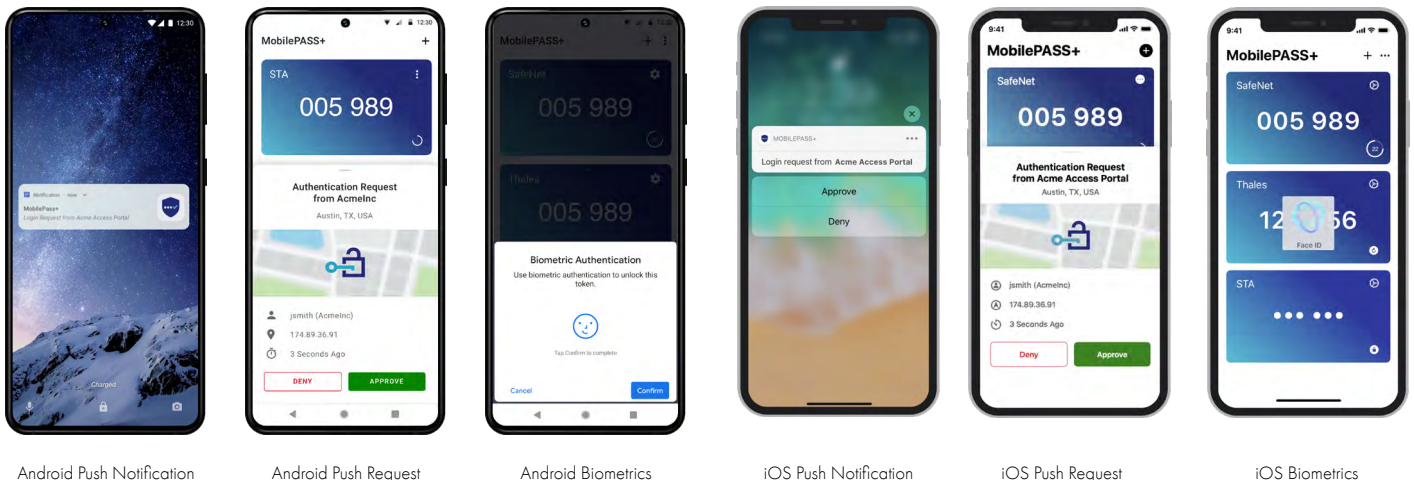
12:30

Notification · now

MobilePass+

Login Request from Acme Access Portal

Charged

Android Push Notification

12:30

MobilePASS+

STA

005 989

Authentication Request from AcmeInc

Austin, TX, USA

jsmith (AcmeInc)

174.89.36.91

3 Seconds Ago

DENY

APPROVE

Android Push Request

MobilePASS+

SafeNet

005 989

Thales

005 989

Biometric Authentication

Use biometric authentication to unlock this token.

Tap Confirm to complete

Cancel

Confirm

Android Biometrics

MOBILEPASS+

Login request from Acme Access Portal

Approve

Deny

iOS Push Notification

9:41

MobilePASS+

SafeNet

005 989

Authentication Request from Acme Access Portal

Austin, TX, USA

jsmith (AcmeInc)

174.89.36.91

3 Seconds Ago

Deny

Approve

iOS Push Request

9:41

MobilePASS+

SafeNet

005 989

22

Thales

12 56

Face ID

STA

••• •••

iOS Biometrics